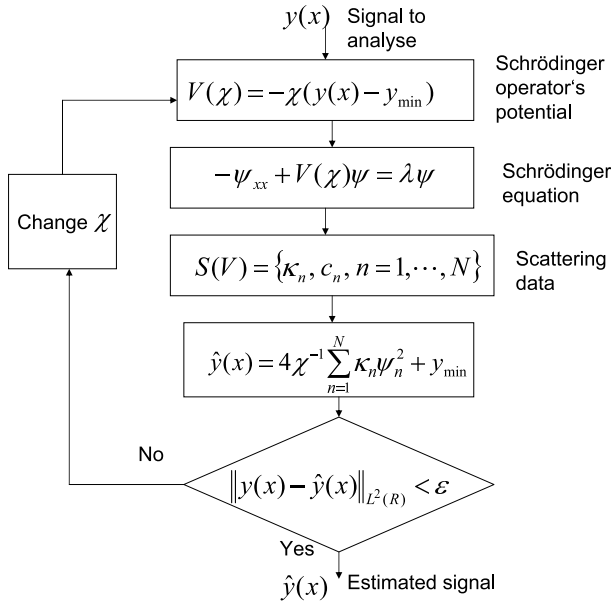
$y(x)$ Signal to analyse

$V(\chi) = -\chi(y(x) - y_{\min})$

Schrödinger operator‘s potential

$-\psi_{xx} + V(\chi)\psi = \lambda\psi$

Schrödinger equation

Change $\chi$

$S(V) = \{\kappa_n, c_n, n = 1, \cdots, N\}$

Scattering data

$\hat{y}(x) = 4\chi^{-1}\sum_{n=1}^{N}\kappa_n\psi_n^2 + y_{\min}$

No

$\left\| y(x) - \hat{y}(x) \right\|_{L^2(R)} < \varepsilon$

Yes

$\hat{y}(x)$ Estimated signal